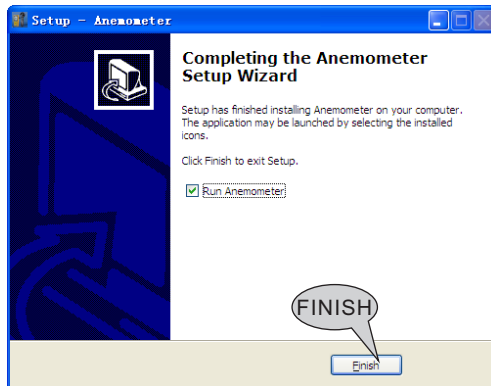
Setup - Anemometer

Completing the Anemometer Setup Wizard

Setup has finished installing Anemometer on your computer. The application may be launched by selecting the installed icons.

Click Finish to exit Setup.

Run Anemometer

FINISH

Finish